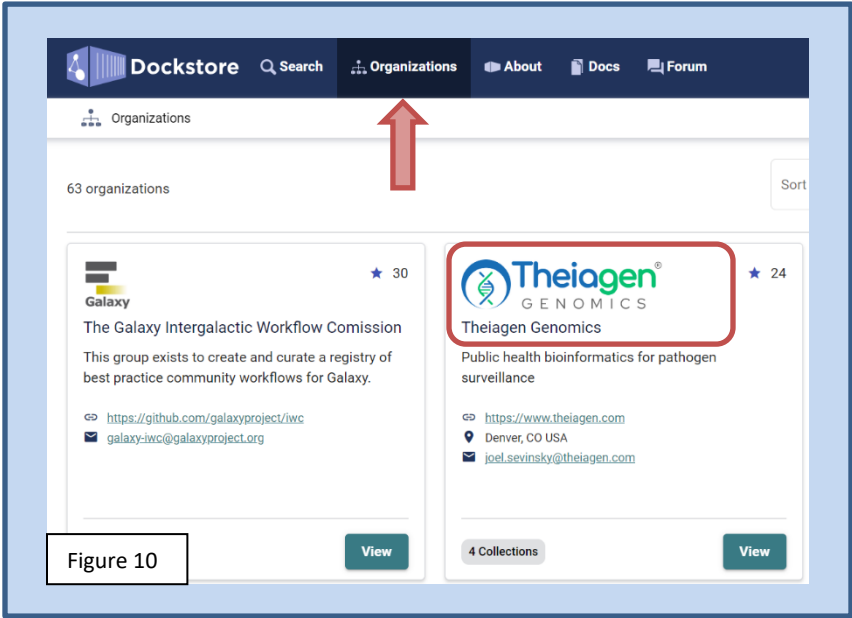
Dockstore Search Organizations About Docs Forum

Organizations

63 organizations

Sort

Galaxy

30

The Galaxy Intergalactic Workflow Comission

This group exists to create and curate a registry of best practice community workflows for Galaxy.

https://github.com/galaxyproject/iwc
galaxy-iwc@galaxyproject.org

View

Theiagen® GENOMICS

24

Theiagen Genomics

Public health bioinformatics for pathogen surveillance

https://www.theiagen.com
Denver, CO USA
joel.sevinsky@theiagen.com

4 Collections

View

Figure 10